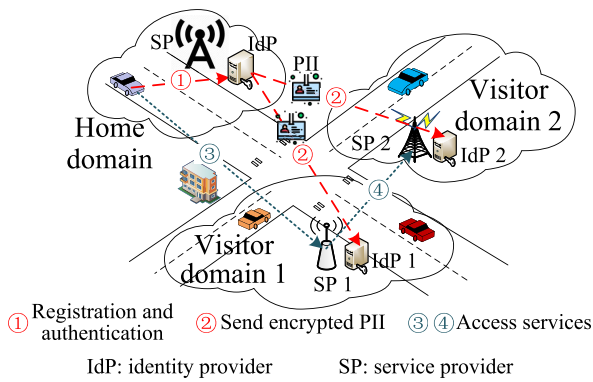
SP
IdP
PII
①
②
Visitor domain 2
Home domain
③
②
SP 2
IdP 2
④
Visitor domain 1
IdP 1
SP 1

① Registration and authentication ② Send encrypted PII ③ ④ Access services

IdP: identity provider SP: service provider